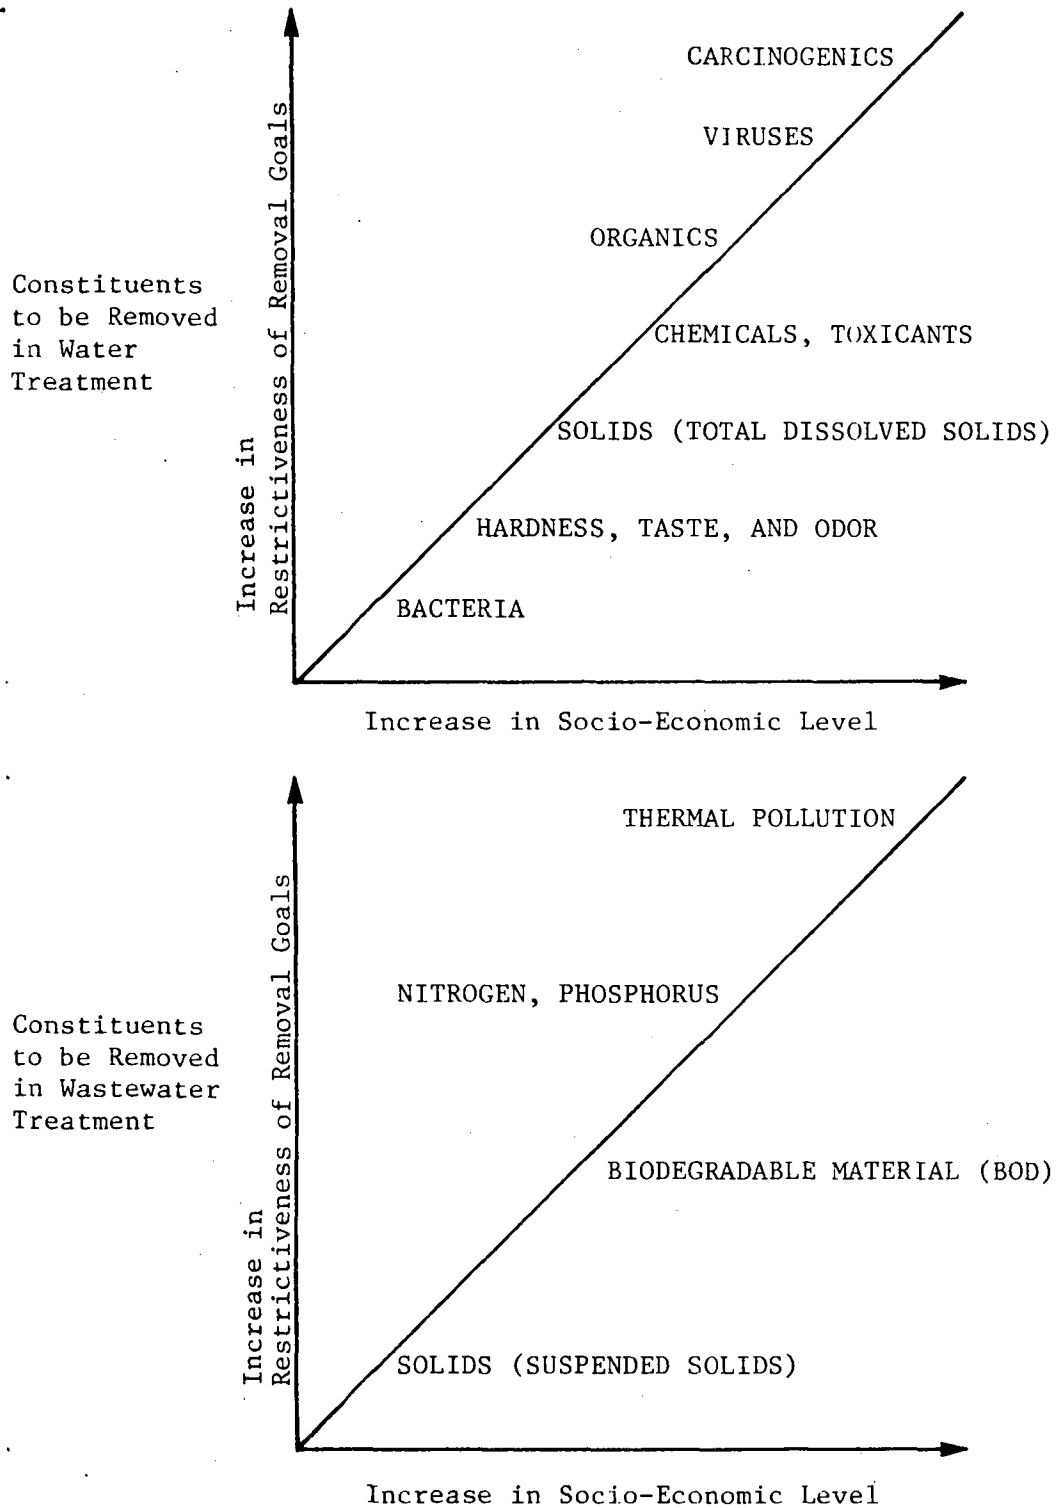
Constituents to be Removed in Water Treatment

Increase in Restrictiveness of Removal Goals

CARCINOGENICS

VIRUSES

ORGANICS

CHEMICALS, TOXICANTS

SOLIDS (TOTAL DISSOLVED SOLIDS)

HARDNESS, TASTE, AND ODOR

BACTERIA

Increase in Socio-Economic Level

Constituents to be Removed in Wastewater Treatment

Increase in Restrictiveness of Removal Goals

THERMAL POLLUTION

NITROGEN, PHOSPHORUS

BIODEGRADABLE MATERIAL (BOD)

SOLIDS (SUSPENDED SOLIDS)

Increase in Socio-Economic Level